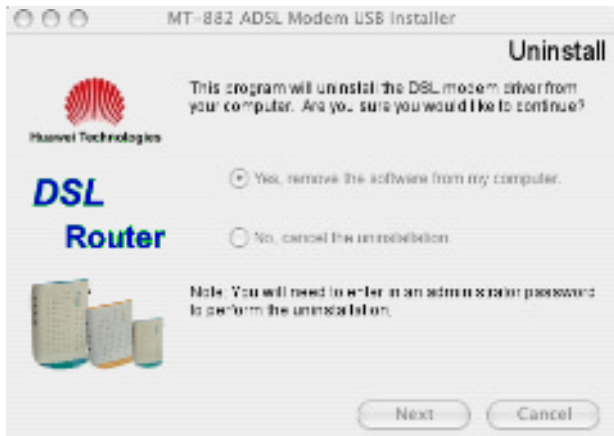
MT-882 ADSL Modem USB Installer

Uninstall

This program will uninstall the DSL modem driver from your computer. Are you sure you would like to continue?

Huawei Technologies

DSL

Router

Yes, remove the software from my computer.

No, cancel the uninstallation

Note: You will need to enter in an administrator password to perform the uninstallation.

Next

Cancel